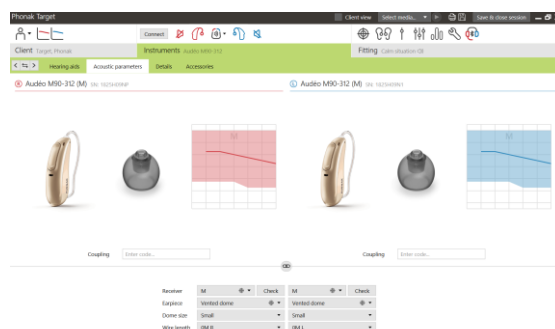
Phonak Target

Client view Select media... Save & close session

Connect

Client Target, Phonak

Instruments Audéo M90-312

Fitting Calm situation

Hearing aids Acoustic parameters Details Accessories

R Audéo M90-312 (M) SN: 1825H8NP

L Audéo M90-312 (M) SN: 1825H8N1

M

M

Coupling Enter code...

Coupling Enter code...

Receiver M Check M Check

Earpiece Vented dome Vented dome

Dome size Small Small

Wire length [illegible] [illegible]